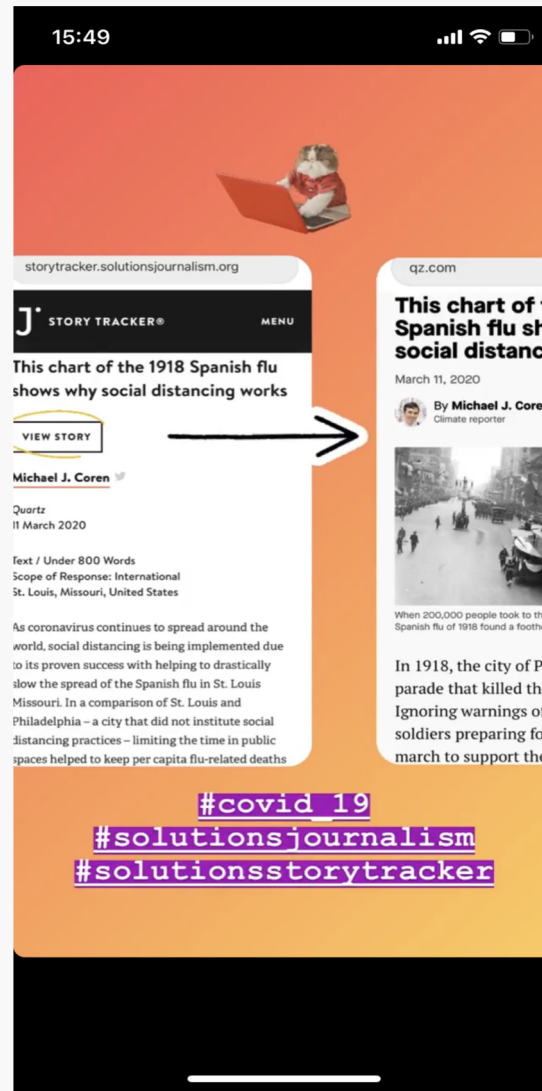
15:49

storytracker.solutionsjournalism.org

J STORY TRACKER® MENU

This chart of the 1918 Spanish flu shows why social distancing works

VIEW STORY

Michael J. Coren

Quartz
11 March 2020

Text / Under 800 Words
Scope of Response: International
St. Louis, Missouri, United States

As coronavirus continues to spread around the world, social distancing is being implemented due to its proven success with helping to drastically slow the spread of the Spanish flu in St. Louis Missouri. In a comparison of St. Louis and Philadelphia – a city that did not institute social distancing practices – limiting the time in public spaces helped to keep per capita flu-related deaths

qz.com

This chart of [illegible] Spanish flu sh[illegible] social distanc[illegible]

March 11, 2020

By Michael J. Core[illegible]
Climate reporter

When 200,000 people took to th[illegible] Spanish flu of 1918 found a foothe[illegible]

In 1918, the city of P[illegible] parade that killed th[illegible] Ignoring warnings o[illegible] soldiers preparing fo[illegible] march to support the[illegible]

#covid_19
#solutionsjournalism
#solutionsstorytracker